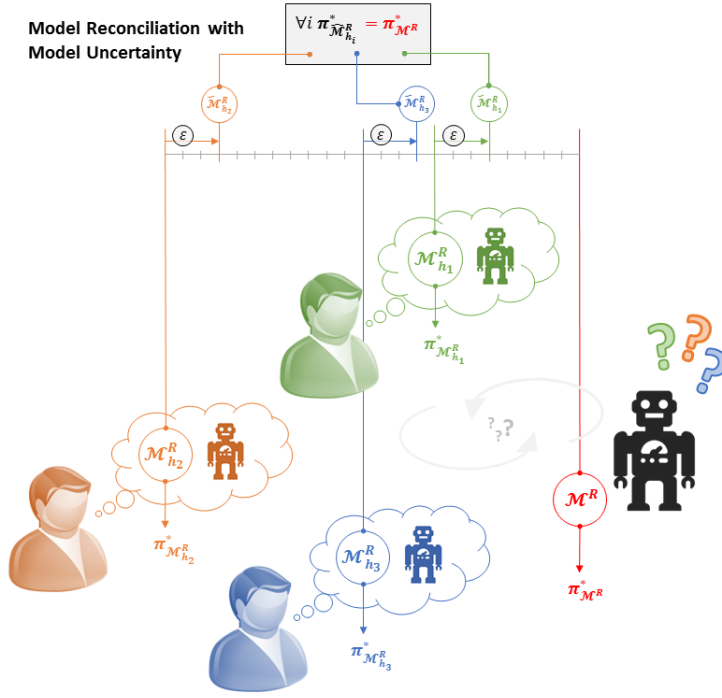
Model Reconciliation with Model Uncertainty

$\forall i \; \pi^*_{\widehat{\mathcal{M}}^R_{h_i}} = \pi^*_{\mathcal{M}^R}$

$\widehat{\mathcal{M}}^R_{h_2}$

$\widehat{\mathcal{M}}^R_{h_3}$

$\widehat{\mathcal{M}}^R_{h_1}$

$\varepsilon$

$\varepsilon$

$\varepsilon$

$\mathcal{M}^R_{h_1}$

$\pi^*_{\mathcal{M}^R_{h_1}}$

??

$\mathcal{M}^R_{h_2}$

$\pi^*_{\mathcal{M}^R_{h_2}}$

$\mathcal{M}^R$

$\pi^*_{\mathcal{M}^R}$

$\mathcal{M}^R_{h_3}$

$\pi^*_{\mathcal{M}^R_{h_3}}$